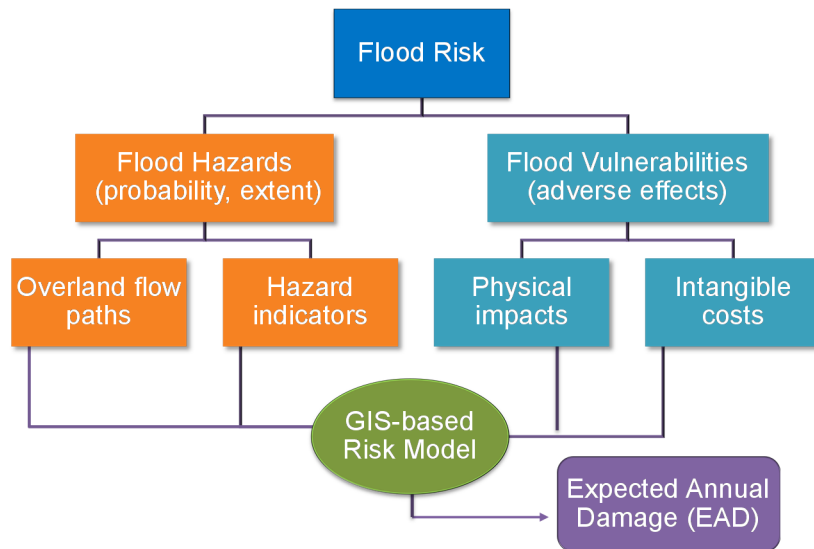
Flood Risk

Flood Hazards (probability, extent)

Flood Vulnerabilities (adverse effects)

Overland flow paths

Hazard indicators

Physical impacts

Intangible costs

GIS-based Risk Model

Expected Annual Damage (EAD)